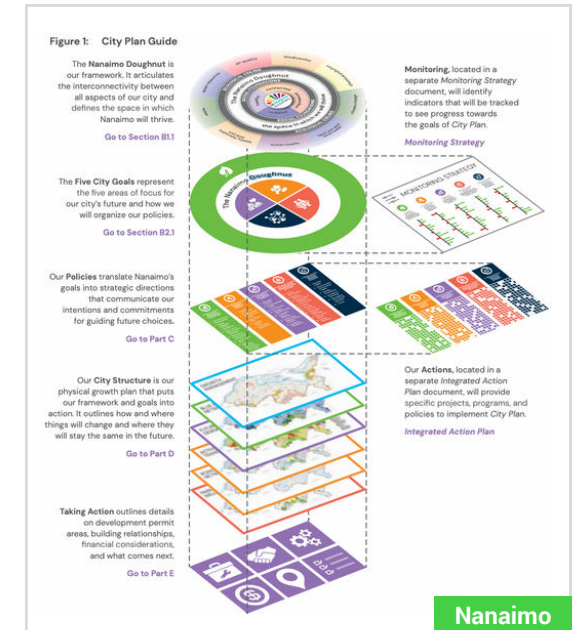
Figure 1: City Plan Guide

The Nanaimo Doughnut is our framework. It articulates the interconnectivity between all aspects of our city and defines the space in which Nanaimo will thrive.

Go to Section B1.1

The Five City Goals represent the five areas of focus for our city's future and how we will organize our policies.

Go to Section B2.1

Our Policies translate Nanaimo's goals into strategic directions that communicate our intentions and commitments for guiding future choices.

Go to Part C

Our City Structure is our physical growth plan that puts our framework and goals into action. It outlines how and where things will change and where they will stay the same in the future.

Go to Part D

Taking Action outlines details on development permit areas, building relationships, financial considerations, and what comes next.

Go to Part E

Monitoring, located in a separate Monitoring Strategy document, will identify indicators that will be tracked to see progress towards the goals of City Plan.

Monitoring Strategy

MONITORING STRATEGY

Our Actions, located in a separate Integrated Action Plan document, will provide specific projects, programs, and policies to implement City Plan.

Integrated Action Plan

The Nanaimo Doughnut

Nanaimo